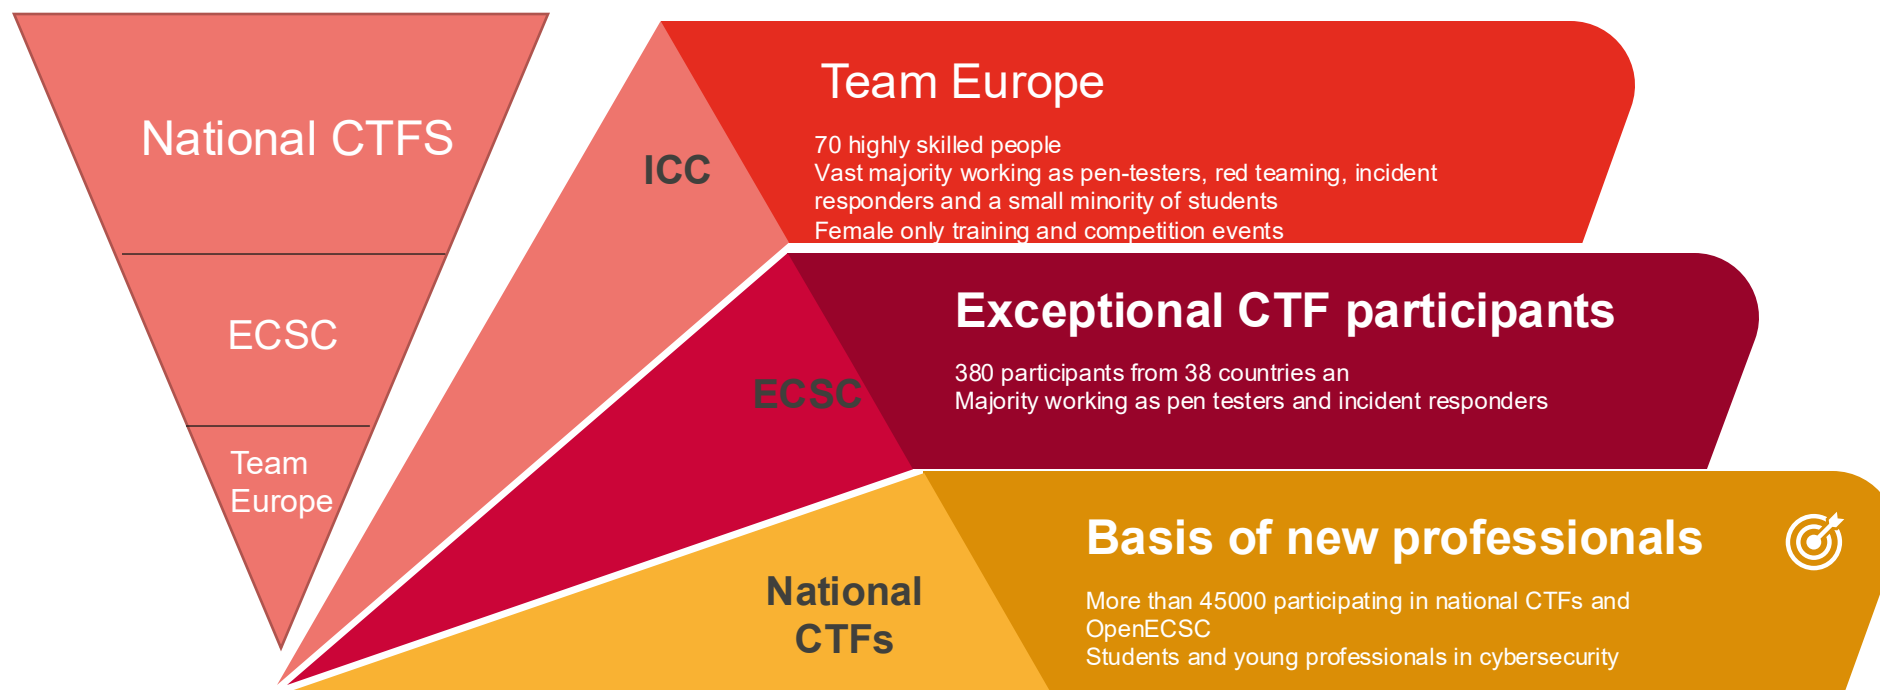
National CTFS

ECSC

Team Europe

ICC

Team Europe

70 highly skilled people
Vast majority working as pen-testers, red teaming, incident responders and a small minority of students
Female only training and competition events

ECSC

Exceptional CTF participants

380 participants from 38 countries an
Majority working as pen testers and incident responders

National CTFs

Basis of new professionals

More than 45000 participating in national CTFs and OpenECSC
Students and young professionals in cybersecurity